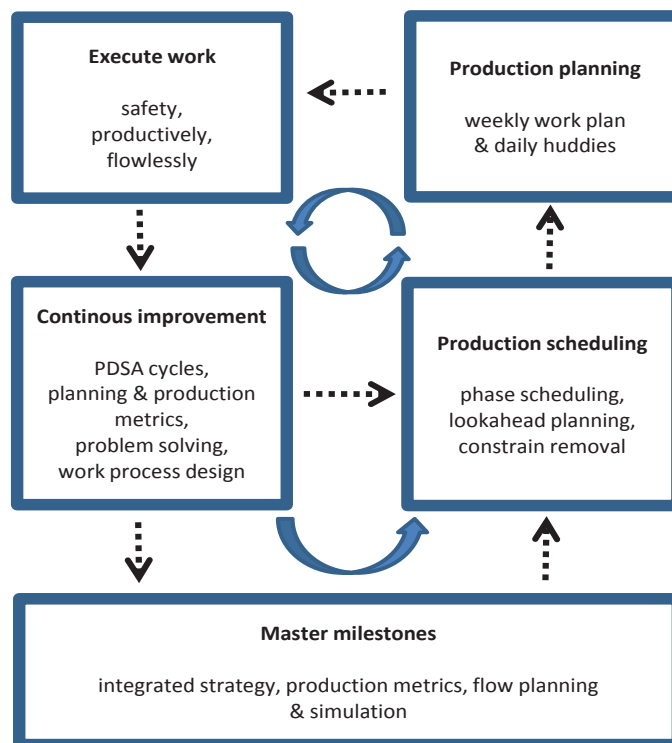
**Execute work**

safety, productively, flowlessly

**Production planning**

weekly work plan & daily huddies

**Continous improvement**

PDSA cycles, planning & production metrics, problem solving, work process design

**Production scheduling**

phase scheduling, lookahead planning, constrain removal

**Master milestones**

integrated strategy, production metrics, flow planning & simulation